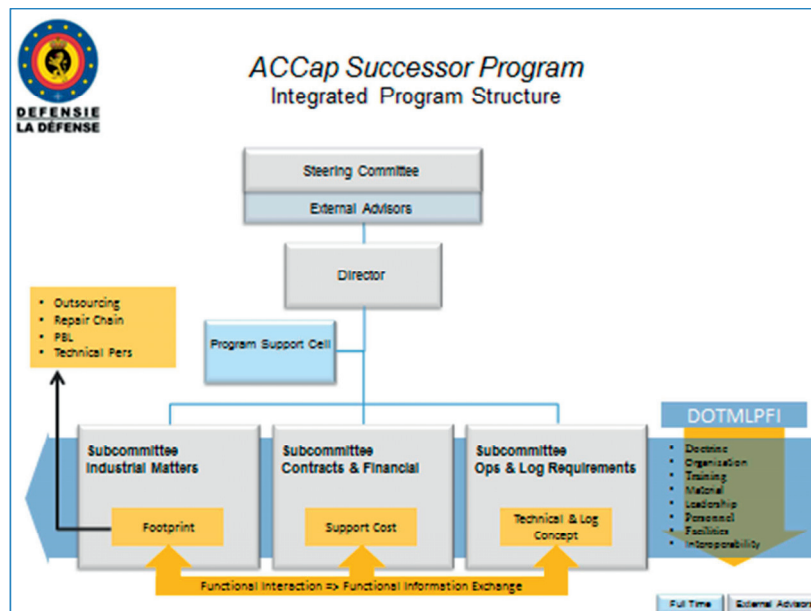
DEFENSIE
LA DÉFENSE

ACCap Successor Program
Integrated Program Structure

Steering Committee

External Advisors

Director

Program Support Cell

- Outsourcing
- Repair Chain
- PBL
- Technical Pers

DOTMLPFI

Subcommittee
Industrial Matters

Footprint

Subcommittee
Contracts & Financial

Support Cost

Subcommittee
Ops & Log Requirements

Technical & Log Concept

- Doctrine
- Organization
- Training
- Materiel
- Leadership
- Personnel
- Facilities
- Interoperability

Functional Interaction => Functional Information Exchange

Full Time

External Advis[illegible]